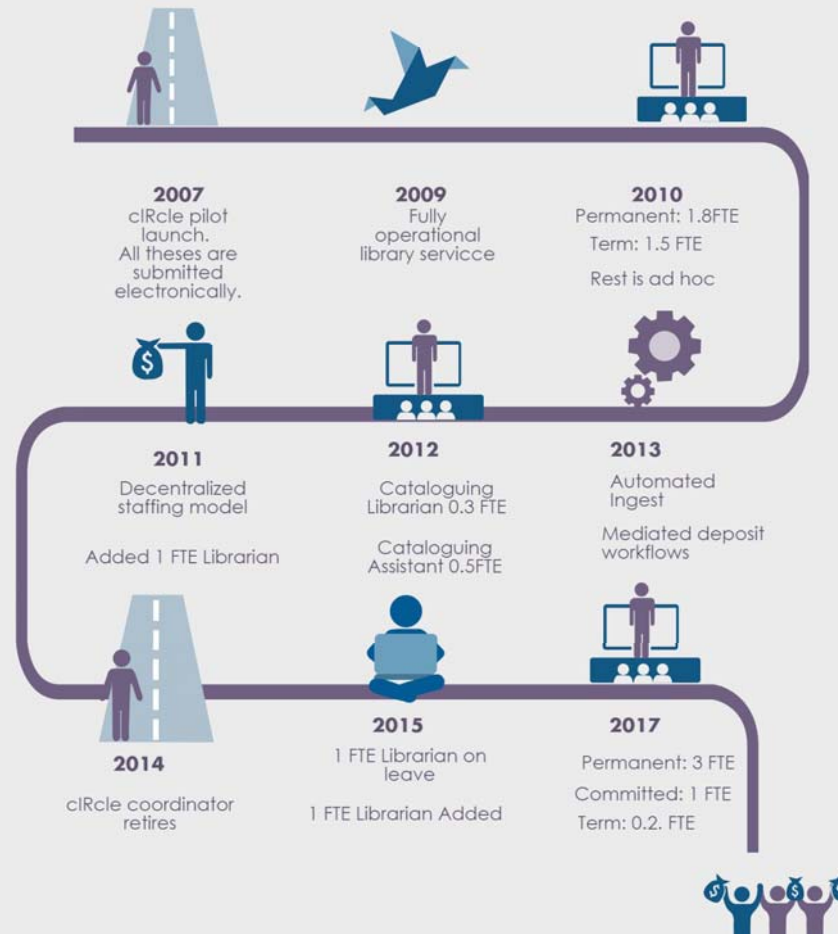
2007
cIRcle pilot launch.
All theses are submitted electronically.

2009
Fully operational library servicce

2010
Permanent: 1.8FTE
Term: 1.5 FTE
Rest is ad hoc

$

2011
Decentralized staffing model

Added 1 FTE Librarian

2012
Cataloguing Librarian 0.3 FTE

Cataloguing Assistant 0.5FTE

2013
Automated Ingest

Mediated deposit workflows

2014
cIRcle coordinator retires

2015
1 FTE Librarian on leave

1 FTE Librarian Added

2017
Permanent: 3 FTE
Committed: 1 FTE
Term: 0.2. FTE

$ $ $